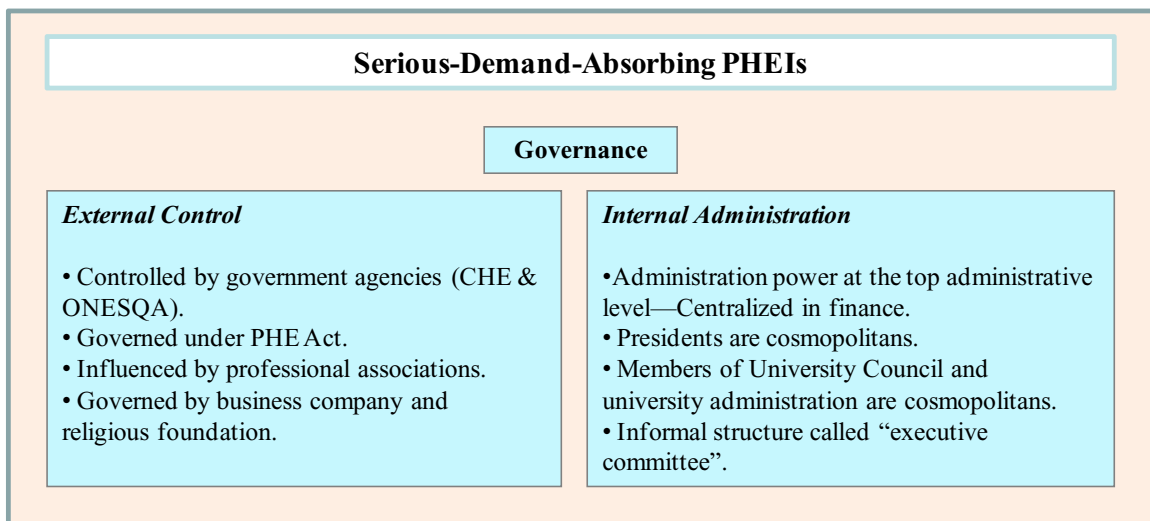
Serious-Demand-Absorbing PHEIs

Governance

*External Control*

• Controlled by government agencies (CHE & ONESQA).
• Governed under PHE Act.
• Influenced by professional associations.
• Governed by business company and religious foundation.

*Internal Administration*

•Administration power at the top administrative level—Centralized in finance.
• Presidents are cosmopolitans.
• Members of University Council and university administration are cosmopolitans.
• Informal structure called “executive committee”.